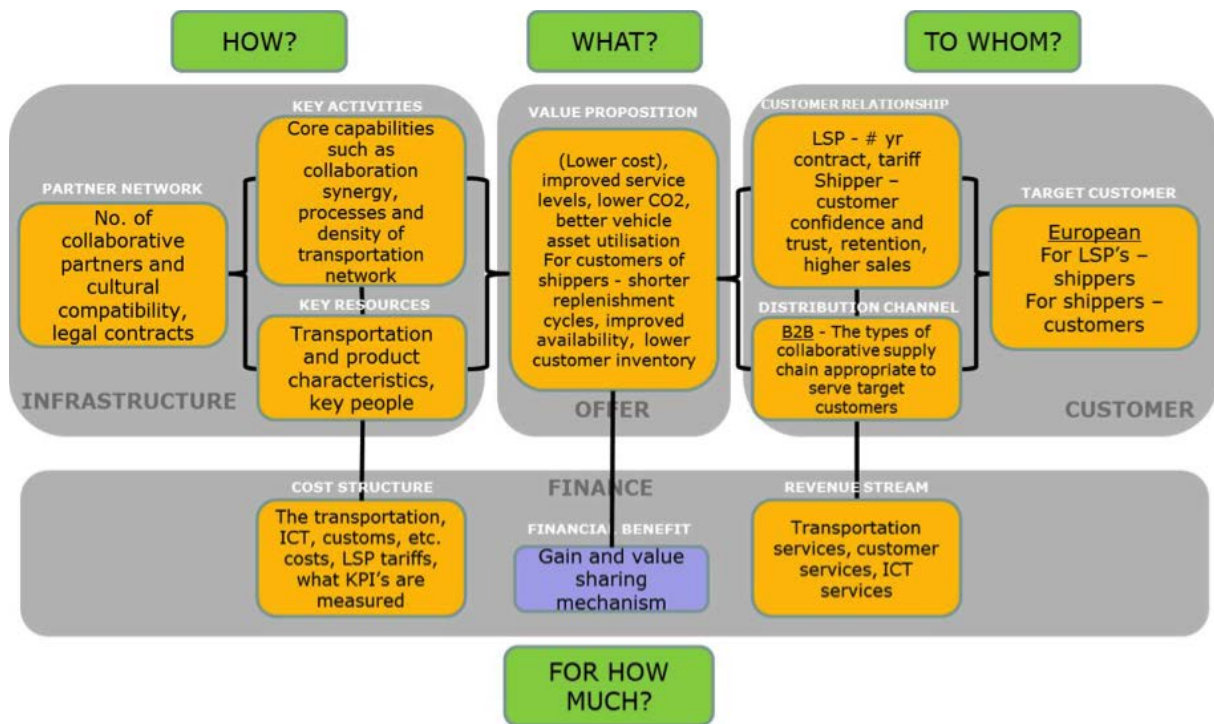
HOW?

WHAT?

TO WHOM?

PARTNER NETWORK

No. of collaborative partners and cultural compatibility, legal contracts

KEY ACTIVITIES

Core capabilities such as collaboration synergy, processes and density of transportation network

KEY RESOURCES

Transportation and product characteristics, key people

INFRASTRUCTURE

VALUE PROPOSITION

(Lower cost), improved service levels, lower CO2, better vehicle asset utilisation For customers of shippers - shorter replenishment cycles, improved availability, lower customer inventory

OFFER

CUSTOMER RELATIONSHIP

LSP - # yr contract, tariff Shipper – customer confidence and trust, retention, higher sales

DISTRIBUTION CHANNEL

B2B - The types of collaborative supply chain appropriate to serve target customers

TARGET CUSTOMER

European For LSP's – shippers For shippers – customers

CUSTOMER

FINANCE

COST STRUCTURE

The transportation, ICT, customs, etc. costs, LSP tariffs, what KPI's are measured

FINANCIAL BENEFIT

Gain and value sharing mechanism

REVENUE STREAM

Transportation services, customer services, ICT services

FOR HOW MUCH?